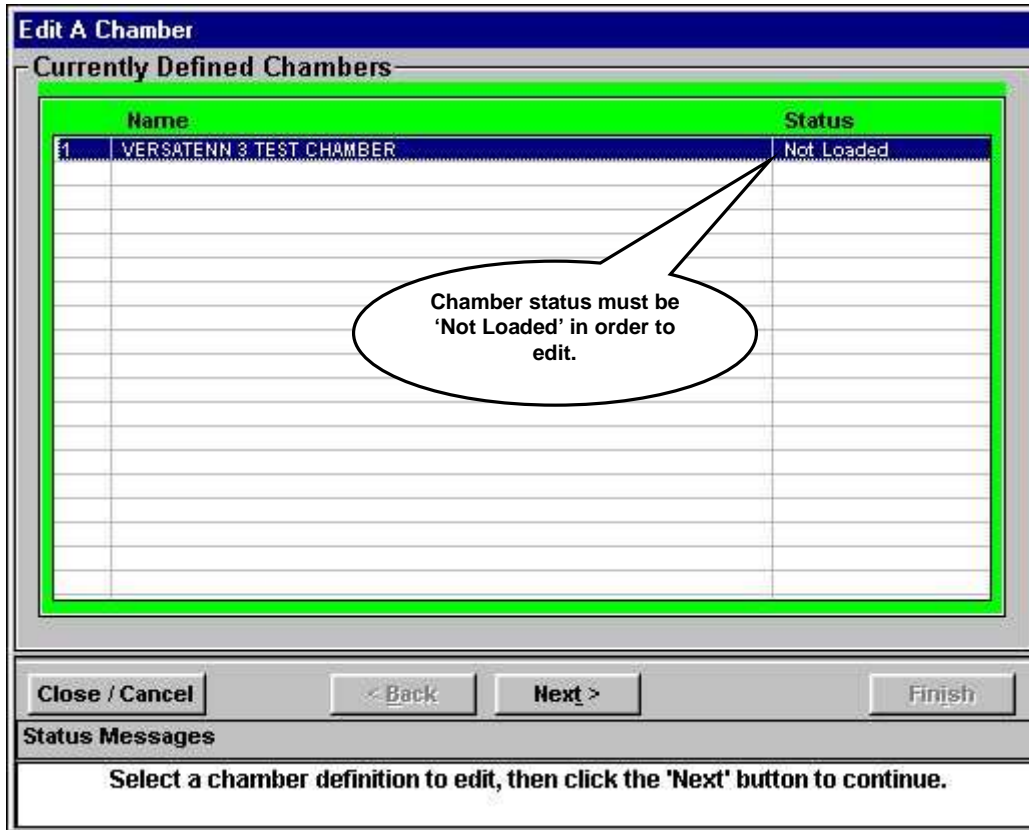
Edit A Chamber

Currently Defined Chambers

| | Name | Status |
|---|---|---|
| 1 | VERSATENN 3 TEST CHAMBER | Not Loaded |

Chamber status must be 'Not Loaded' in order to edit.

Close / Cancel

< Back

Next >

Finish

Status Messages

Select a chamber definition to edit, then click the 'Next' button to continue.